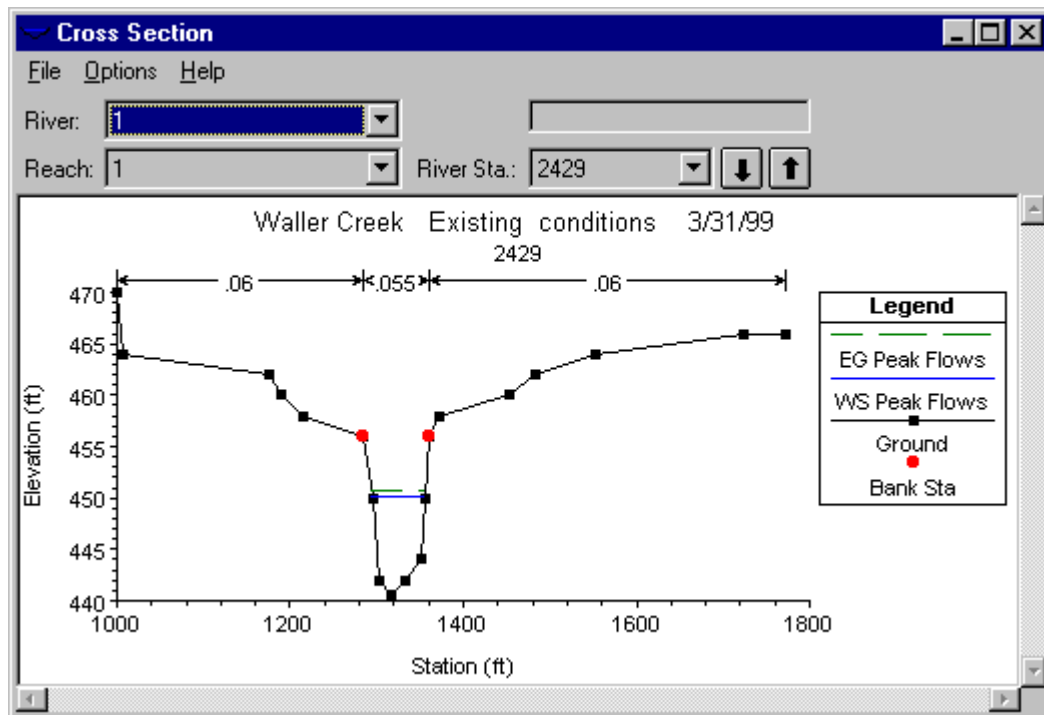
Cross Section

File Options Help

River: 1

Reach: 1

River Sta.: 2429

Waller Creek Existing conditions 3/31/99

2429

.06 .055 .06

Legend

EG Peak Flows

WS Peak Flows

Ground

Bank Sta

Elevation (ft)

470

465

460

455

450

445

440

1000 1200 1400 1600 1800

Station (ft)